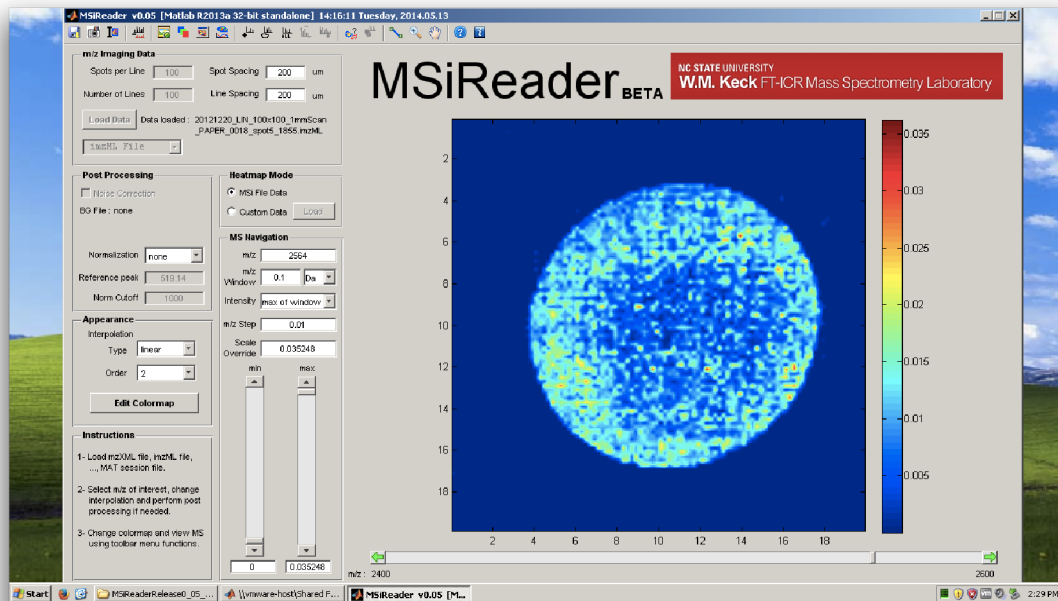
MSiReader v0.05 [Matlab R2013a 32-bit standalone] 14:16:11 Tuesday, 2014.05.13

m/z Imaging Data

Spots per Line 100 Spot Spacing 200 um

Number of Lines 100 Line Spacing 200 um

Load Data Data loaded : 20121220_LIN_100x100_1mmScan_PAPER_0018_spot5_1855.imzML

imzML File

MSiReader BETA

NC STATE UNIVERSITY
W.M. Keck FT-ICR Mass Spectrometry Laboratory

Post Processing

Noise Correction

BG File : none

Normalization none

Reference peak 519.14

Norm Cutoff 1000

Heatmap Mode

MSi File Data

Custom Data Load

MS Navigation

m/z 2564

m/z Window 0.1 Da

Intensity max of window

m/z Step 0.01

Scale Override 0.035248

min max

0 0.035248

Appearance

Interpolation

Type linear

Order 2

Edit Colormap

Instructions

1- Load mzXML file, imzML file, ..., MAT session file.

2- Select m/z of interest, change interpolation and perform post processing if needed.

3- Change colormap and view MS using toolbar menu functions.

2
4
6
8
10
12
14
16
18

2 4 6 8 10 12 14 16 18

0.035
0.03
0.025
0.02
0.015
0.01
0.005

m/z : 2400 2600

Start MSiReaderRelease0_05_... \\vmware-host\Shared F... MSiReader v0.05 [M... 2:29 PM